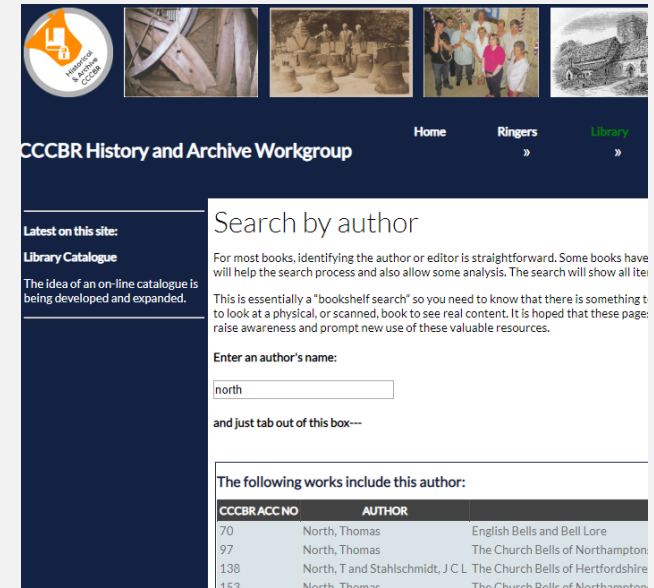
Historical & Archive CCCBR

CCCBR History and Archive Workgroup

Home

Ringers »

Library »

Latest on this site:

Library Catalogue

The idea of an on-line catalogue is being developed and expanded.

Search by author

For most books, identifying the author or editor is straightforward. Some books have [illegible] will help the search process and also allow some analysis. The search will show all ite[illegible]

This is essentially a "bookshelf search" so you need to know that there is something t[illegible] to look at a physical, or scanned, book to see real content. It is hoped that these page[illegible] raise awareness and prompt new use of these valuable resources.

Enter an author's name:

north

and just tab out of this box---

The following works include this author:

| CCCBR ACC NO | AUTHOR | |
|---|---|---|
| 70 | North, Thomas | English Bells and Bell Lore |
| 97 | North, Thomas | The Church Bells of Northampton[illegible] |
| 138 | North, T and Stahlschmidt, J C L | The Church Bells of Hertfordshire |
| 153 | North, Thomas | The Church Bells of Northampton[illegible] |